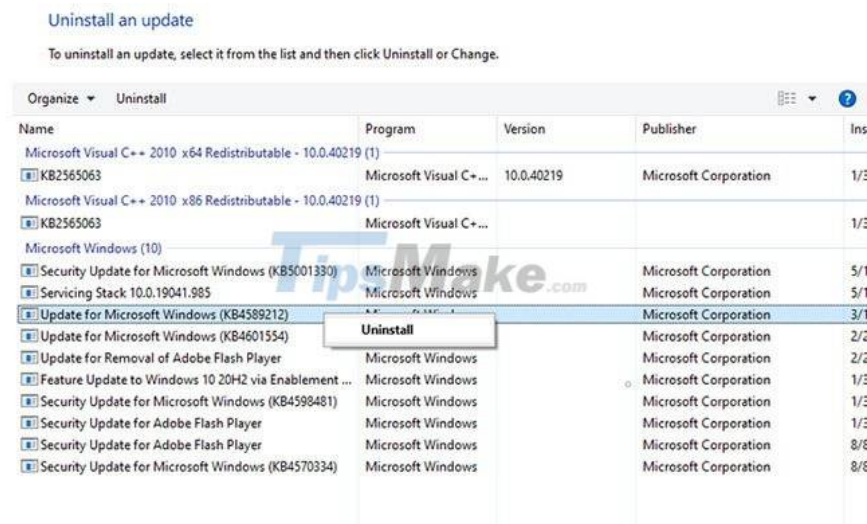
Uninstall an update

To uninstall an update, select it from the list and then click Uninstall or Change.

Organize ▾ Uninstall

| Name | Program | Version | Publisher | Ins |
|---|---|---|---|---|
| Microsoft Visual C++ 2010 x64 Redistributable - 10.0.40219 (1) | | | | |
| KB2565063 | Microsoft Visual C+... | 10.0.40219 | Microsoft Corporation | 1/3 |
| Microsoft Visual C++ 2010 x86 Redistributable - 10.0.40219 (1) | | | | |
| KB2565063 | Microsoft Visual C+... | | | 1/3 |
| Microsoft Windows (10) | | | | |
| Security Update for Microsoft Windows (KB5001330) | Microsoft Windows | | Microsoft Corporation | 5/1 |
| Servicing Stack 10.0.19041.985 | Microsoft Windows | | Microsoft Corporation | 5/1 |
| Update for Microsoft Windows (KB4589212) | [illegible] | | Microsoft Corporation | 3/1 |
| Update for Microsoft Windows (KB4601554) | | | Microsoft Corporation | 2/2 |
| Update for Removal of Adobe Flash Player | Microsoft Windows | | Microsoft Corporation | 2/2 |
| Feature Update to Windows 10 20H2 via Enablement ... | Microsoft Windows | | Microsoft Corporation | 1/3 |
| Security Update for Microsoft Windows (KB4598481) | Microsoft Windows | | Microsoft Corporation | 1/3 |
| Security Update for Adobe Flash Player | Microsoft Windows | | Microsoft Corporation | 1/3 |
| Security Update for Adobe Flash Player | Microsoft Windows | | Microsoft Corporation | 8/8 |
| Security Update for Microsoft Windows (KB4570334) | Microsoft Windows | | Microsoft Corporation | 8/8 |

Uninstall

TipsMake.com